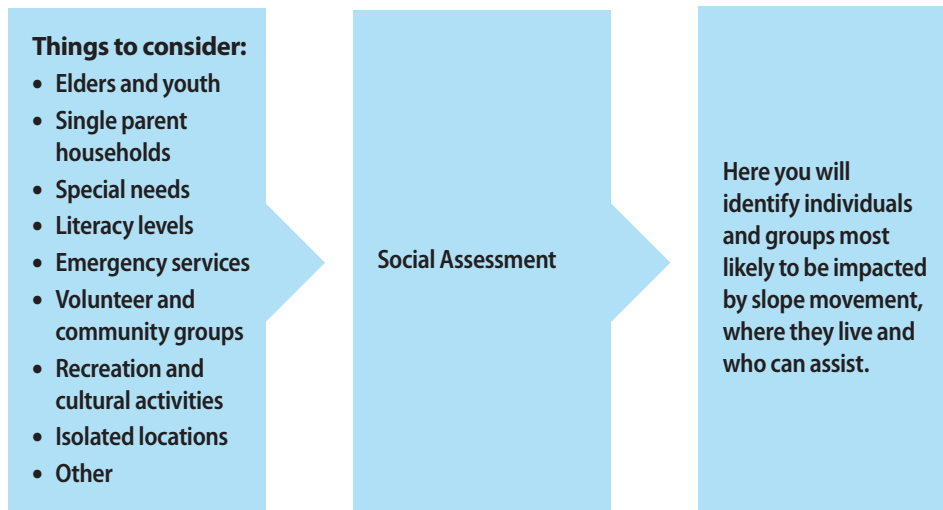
**Things to consider:**

- Elders and youth
- Single parent households
- Special needs
- Literacy levels
- Emergency services
- Volunteer and community groups
- Recreation and cultural activities
- Isolated locations
- Other

Social Assessment

Here you will identify individuals and groups most likely to be impacted by slope movement, where they live and who can assist.